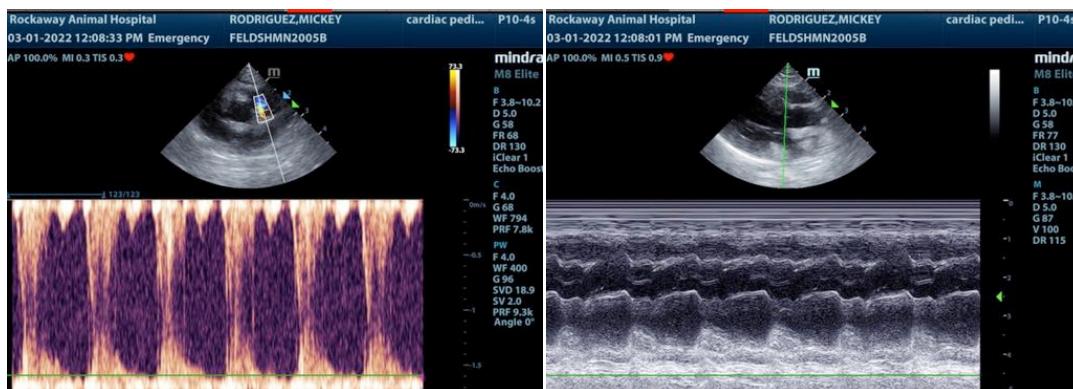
Rockaway Animal Hospital
03-01-2022 12:08:33 PM Emergency
RODRIGUEZ,MICKEY
FELDSHMN2005B
cardiac pedi...
P10-4s
AP 100.0% MI 0.3 TIS 0.3
mindray
M8 Elite
73.3
-73.3
B
F 3.8~10.2
D 5.0
G 58
FR 68
DR 130
iClear 1
Echo Boost
123/123
C
F 4.0
G 68
WF 794
PRF 7.8k
0m/s
PW
F 4.0
WF 400
G 96
SVD 18.9
SV 2.0
PRF 9.3k
Angle 0°
-0.5
-1
-1.5

Rockaway Animal Hospital
03-01-2022 12:08:01 PM Emergency
RODRIGUEZ,MICKEY
FELDSHMN2005B
cardiac pedi...
P10-4s
AP 100.0% MI 0.5 TIS 0.9
mindray
M8 Elite
B
F 3.8~10
D 5.0
G 58
FR 77
DR 130
iClear 1
Echo Boost
M
F 3.8~10
D 5.0
G 87
V 100
DR 115
0
1
2
3
4
5